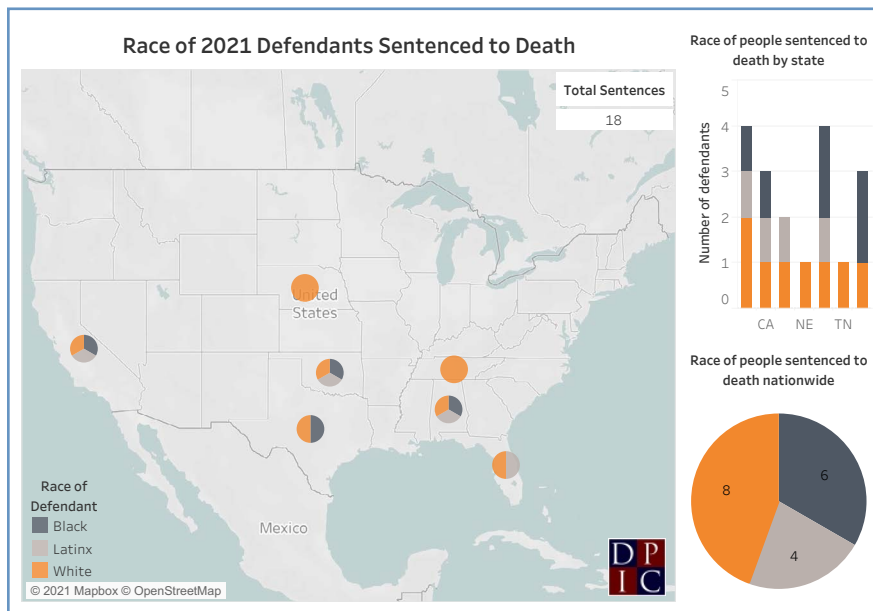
Race of 2021 Defendants Sentenced to Death

Total Sentences
18

United States

Mexico

Race of Defendant
Black
Latinx
White

© 2021 Mapbox © OpenStreetMap

D P I C

Race of people sentenced to death by state

Number of defendants

5
4
3
2
1
0

CA NE TN

Race of people sentenced to death nationwide

6
4
8